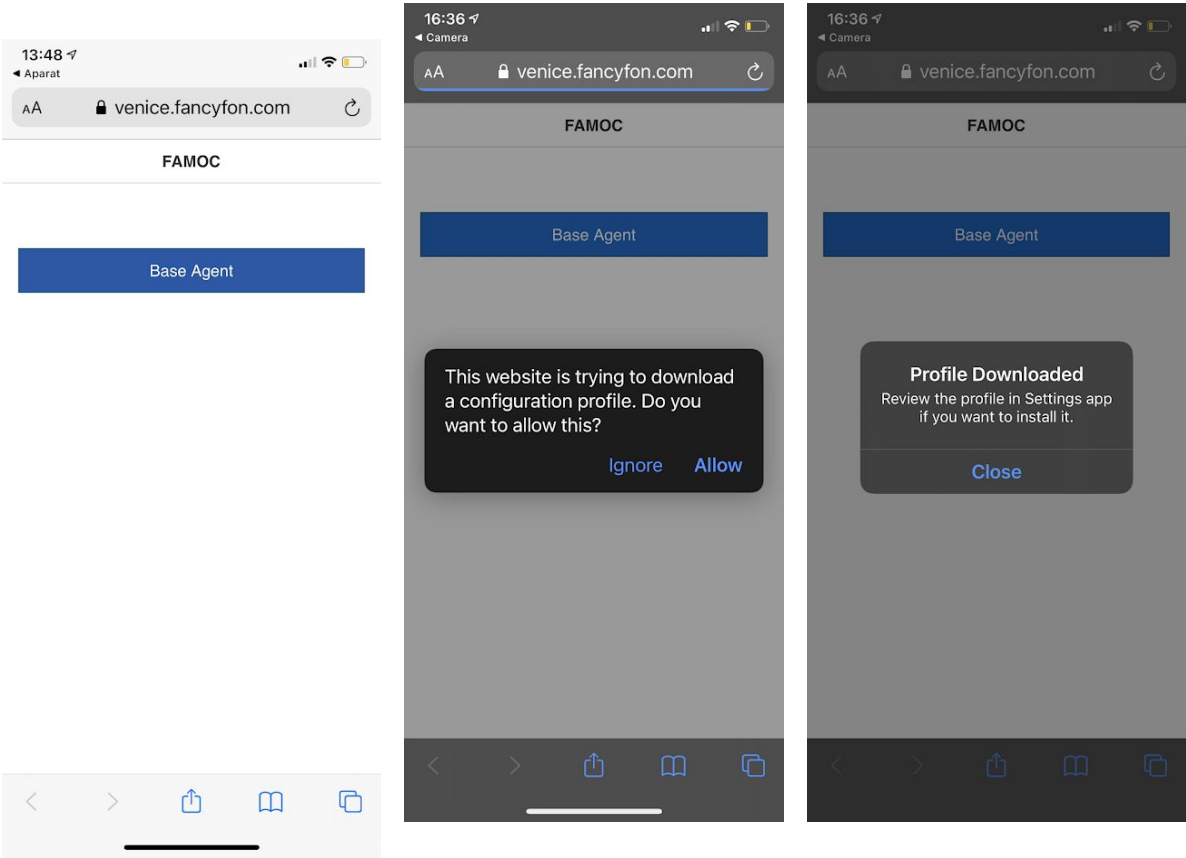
13:48
◂ Aparat
AA venice.fancyfon.com
FAMOC
Base Agent

16:36
◂ Camera
AA venice.fancyfon.com
FAMOC
Base Agent
This website is trying to download a configuration profile. Do you want to allow this?
Ignore Allow

16:36
◂ Camera
AA venice.fancyfon.com
FAMOC
Base Agent
Profile Downloaded
Review the profile in Settings app if you want to install it.
Close